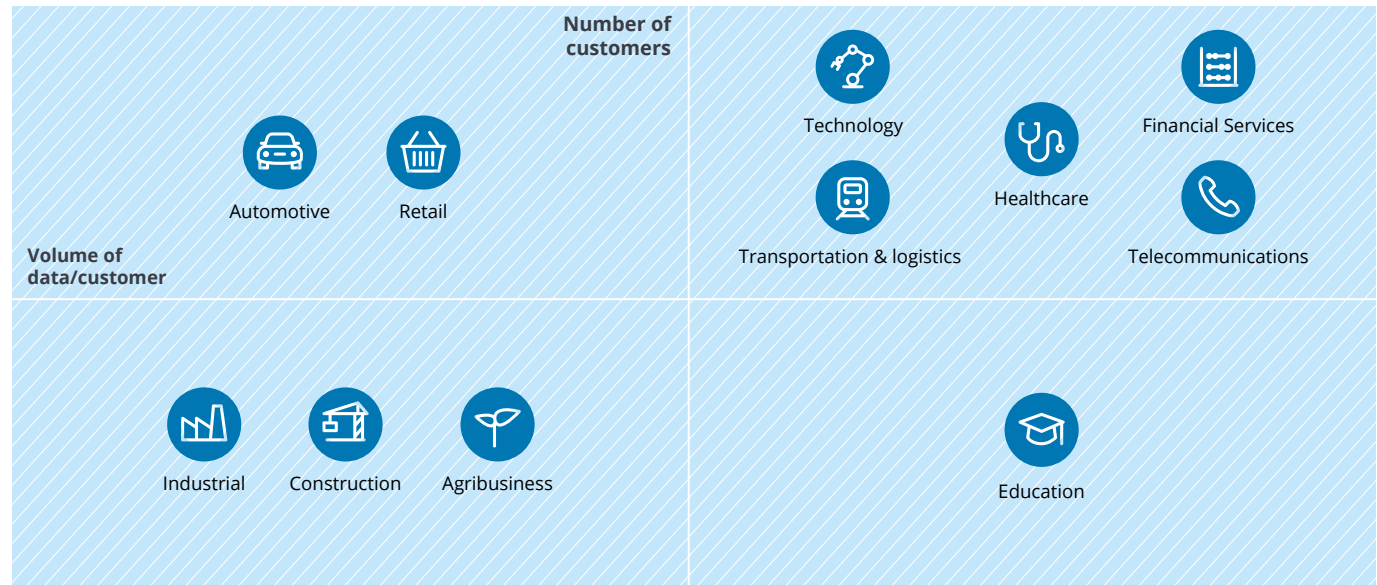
Number of customers

Volume of data/customer

Automotive

Retail

Technology

Healthcare

Financial Services

Transportation & logistics

Telecommunications

Industrial

Construction

Agribusiness

Education